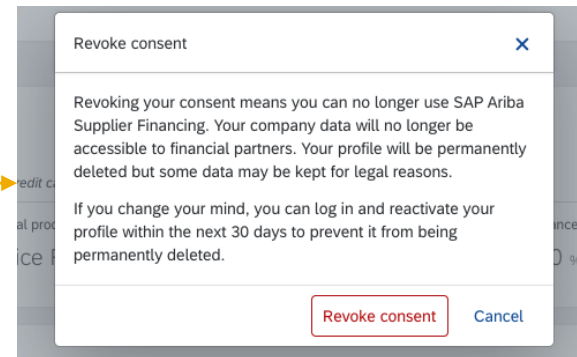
Revoke consent

Revoking your consent means you can no longer use SAP Ariba Supplier Financing. Your company data will no longer be accessible to financial partners. Your profile will be permanently deleted but some data may be kept for legal reasons.

If you change your mind, you can log in and reactivate your profile within the next 30 days to prevent it from being permanently deleted.

Revoke consent

Cancel